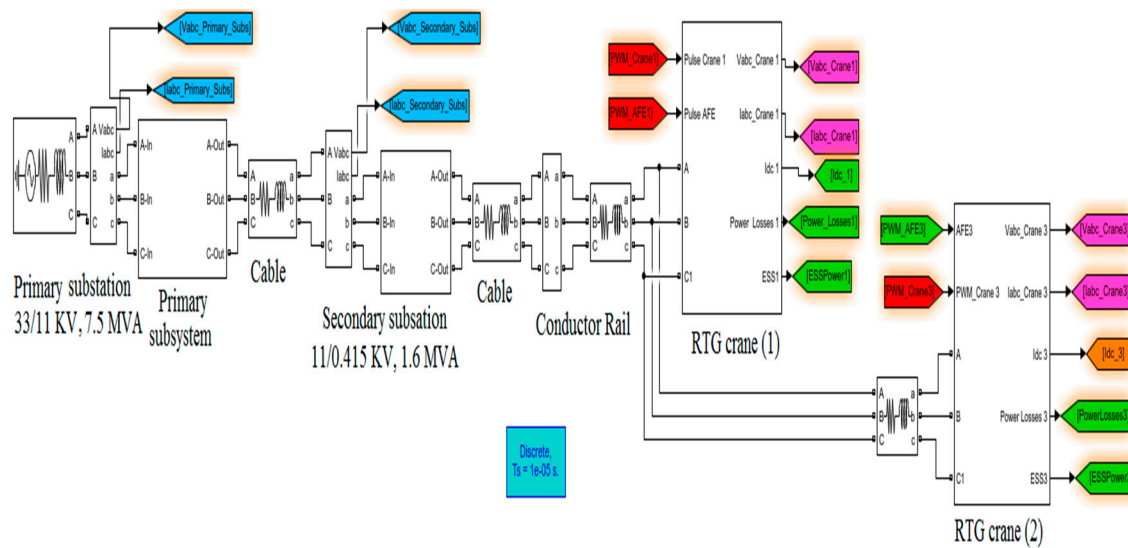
[Vabc_Primary_Subs]

[Iabc_Primary_Subs]

[Vabc_Secondary_Subs]

[Iabc_Secondary_Subs]

A
B
C

A Vabc
Iabc
B
a
b
C
c

A-In
B-In
C-In
A-Out
B-Out
C-Out

A
B
C
a
b
c

A Vabc
Iabc
B
a
b
C
c

A-In
B-In
C-In
A-Out
B-Out
C-Out

A
B
C
a
b
c

A
B
C
a
b
c

A
B
C
a
b
c

Primary substation
33/11 KV, 7.5 MVA

Primary subsystem

Cable

Secondary subsation
11/0.415 KV, 1.6 MVA

Cable

Conductor Rail

[PWM_Crane1]
[PWM_AFE1]

Pulse Crane 1
Pulse AFE
A
B
C1
Vabc_Crane 1
Iabc_Crane 1
Idc 1
Power Losses 1
ESS1

[Vabc_Crane1]
[Iabc_Crane1]
[Idc_1]
[Power_Losses1]
[ESSPower1]

RTG crane (1)

[PWM_AFE3]
[PWM_Crane3]

AFE3
PWM_Crane 3
A
B
C1
Vabc_Crane 3
Iabc_Crane 3
Idc 3
Power Losses 3
ESS3

[Vabc_Crane3]
[Iabc_Crane3]
[Idc_3]
[PowerLosses3]
[ESSPower3]

A
B
C
a
b
c

Discrete,
Ts = 1e-05 s.

RTG crane (2)